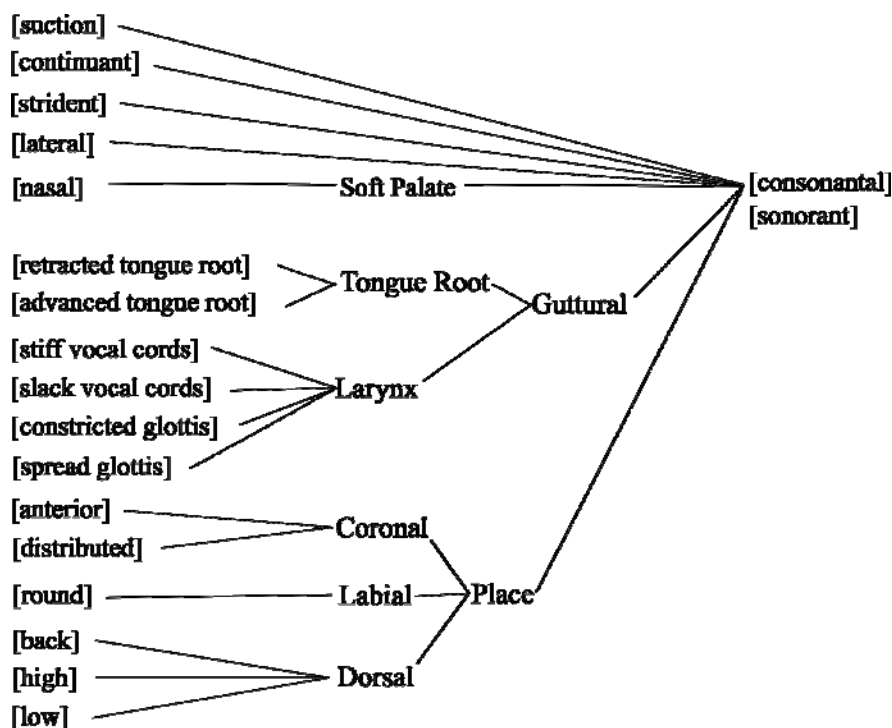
[suction]
[continuant]
[strident]
[lateral]
[nasal]
Soft Palate
[consonantal]
[sonorant]
[retracted tongue root]
[advanced tongue root]
Tongue Root
Guttural
[stiff vocal cords]
[slack vocal cords]
[constricted glottis]
[spread glottis]
Larynx
[anterior]
[distributed]
Coronal
[round]
Labial
Place
[back]
[high]
[low]
Dorsal